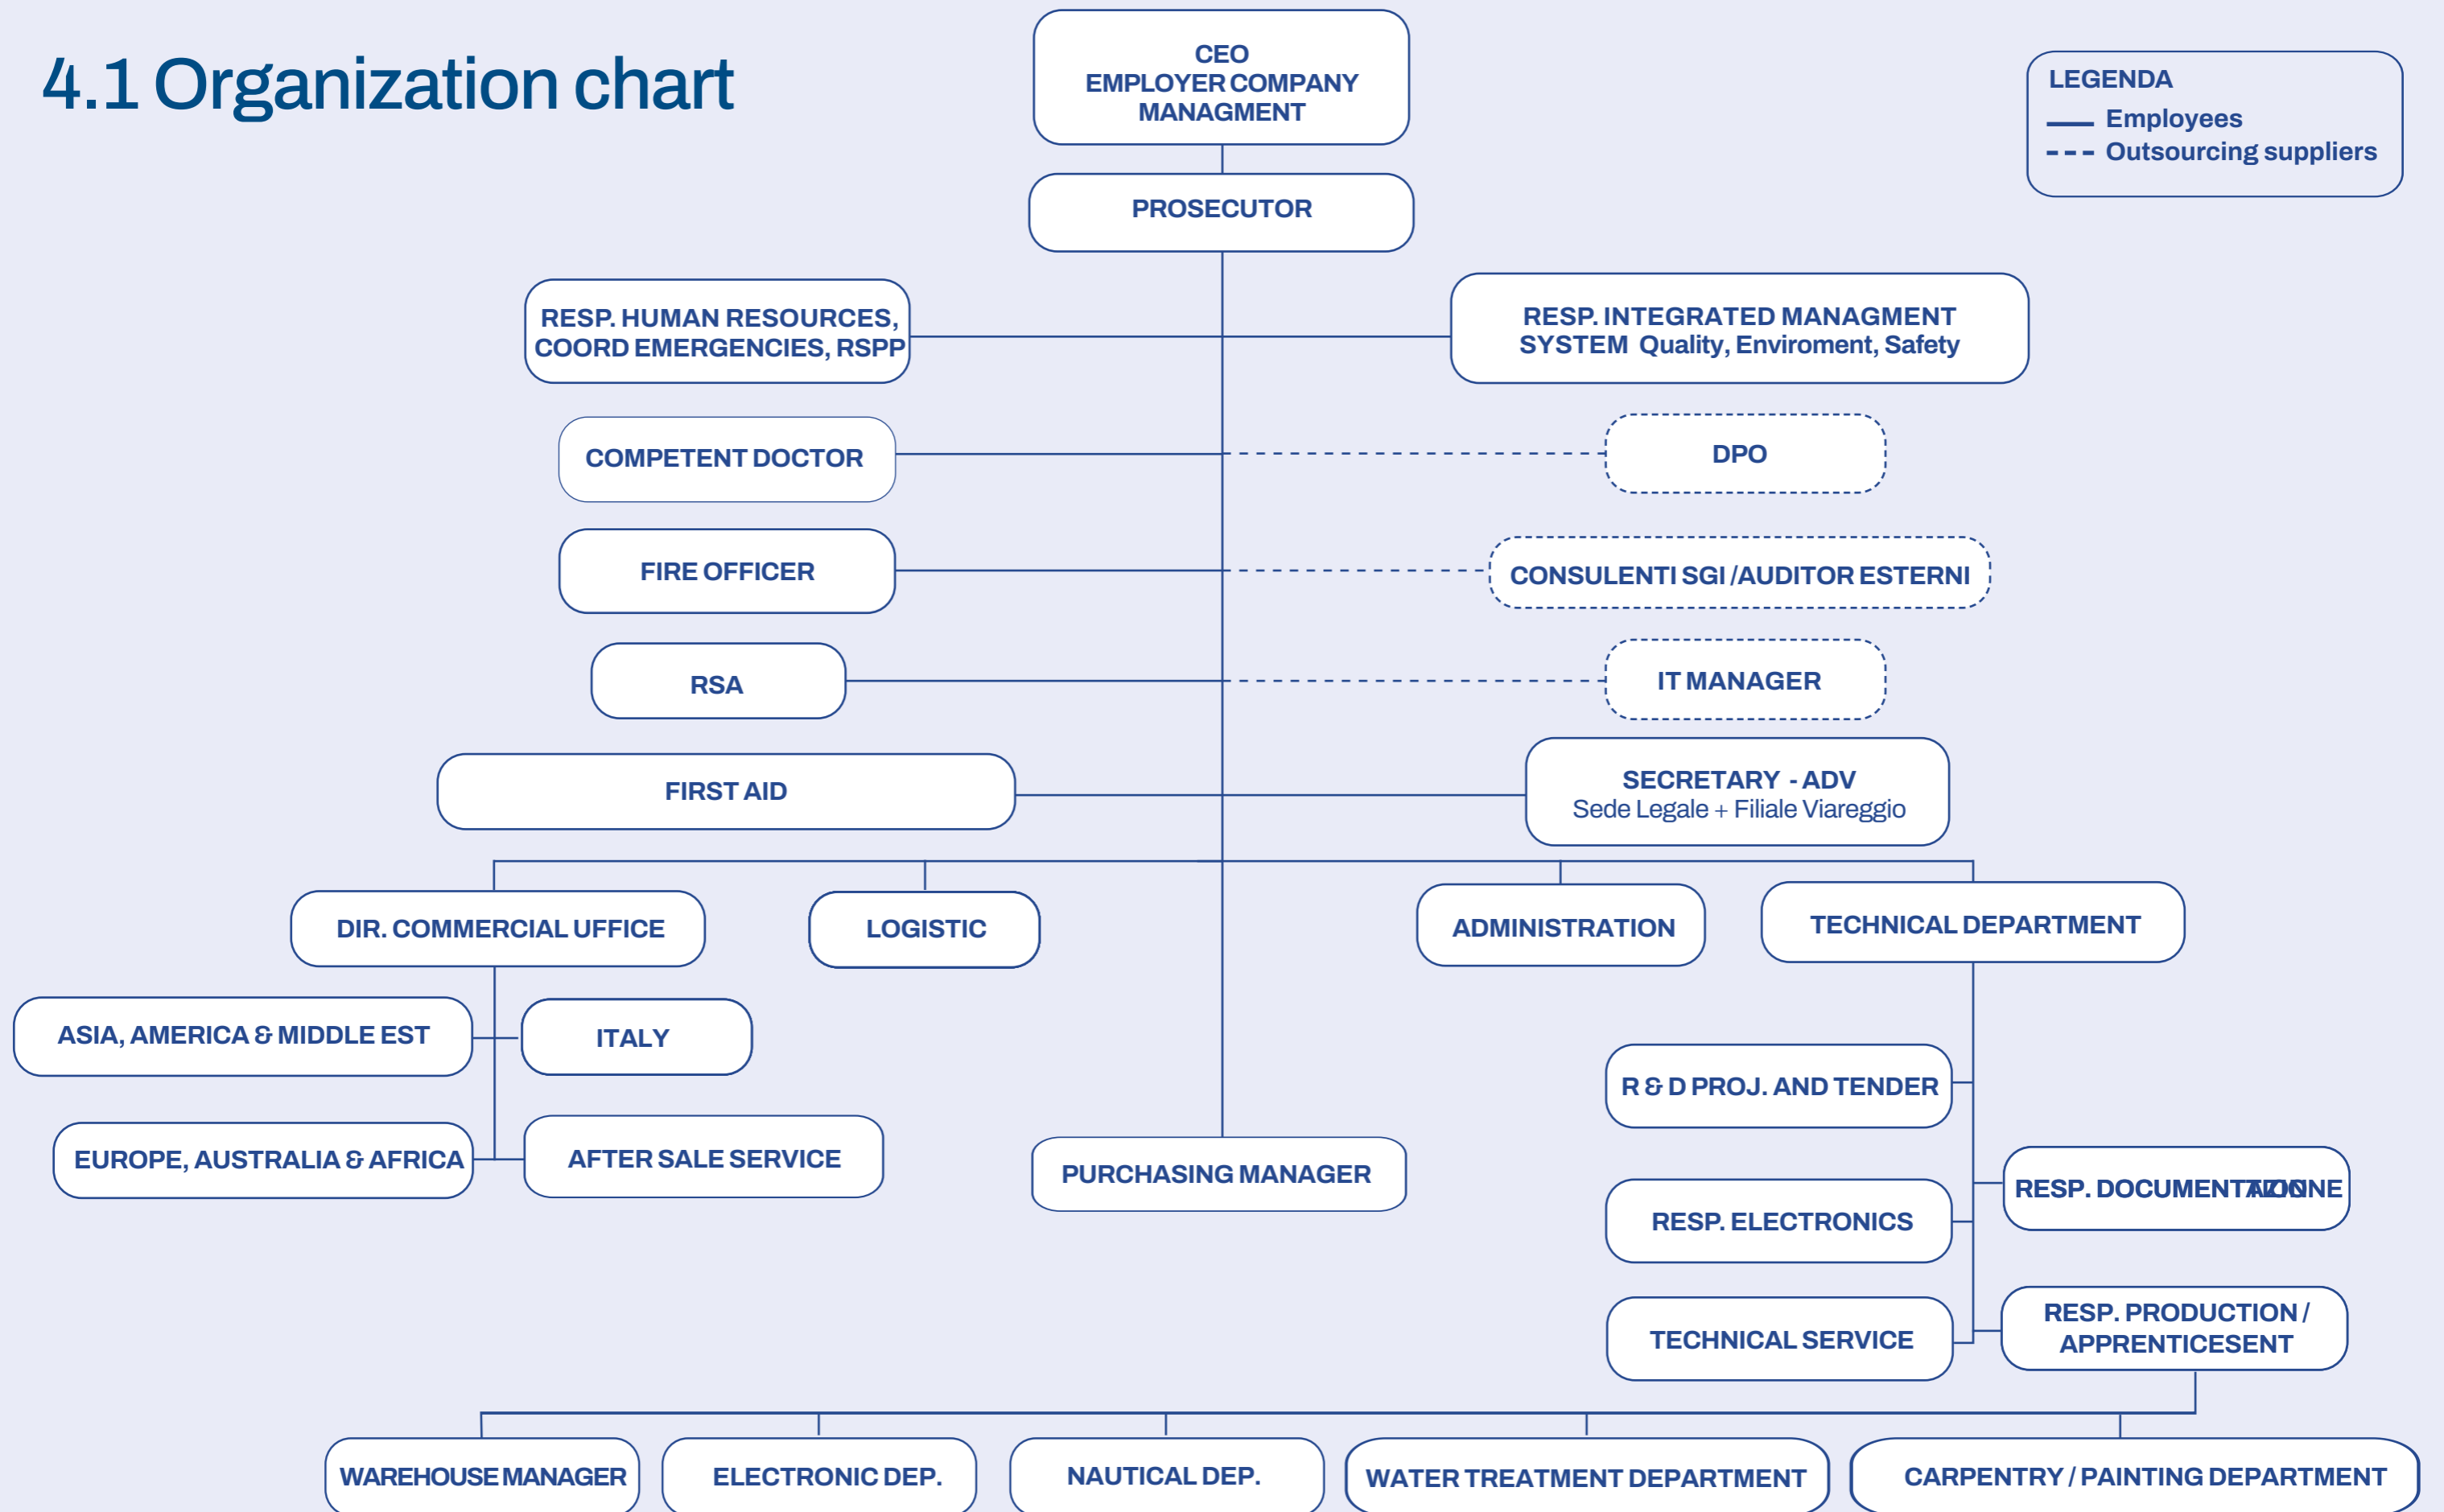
4.1 Organization chart

CEO
EMPLOYER COMPANY
MANAGMENT

LEGENDA
Employees
Outsourcing suppliers

PROSECUTOR

RESP. HUMAN RESOURCES, COORD EMERGENCIES, RSPP

RESP. INTEGRATED MANAGMENT SYSTEM Quality, Enviroment, Safety

COMPETENT DOCTOR

DPO

FIRE OFFICER

CONSULENTI SGI /AUDITOR ESTERNI

RSA

IT MANAGER

FIRST AID

SECRETARY - ADV
Sede Legale + Filiale Viareggio

DIR. COMMERCIAL UFFICE

LOGISTIC

ADMINISTRATION

TECHNICAL DEPARTMENT

ASIA, AMERICA & MIDDLE EST

ITALY

R & D PROJ. AND TENDER

EUROPE, AUSTRALIA & AFRICA

AFTER SALE SERVICE

PURCHASING MANAGER

RESP. DOCUMENTAZIONE

RESP. ELECTRONICS

TECHNICAL SERVICE

RESP. PRODUCTION / APPRENTICESENT

WAREHOUSE MANAGER

ELECTRONIC DEP.

NAUTICAL DEP.

WATER TREATMENT DEPARTMENT

CARPENTRY / PAINTING DEPARTMENT